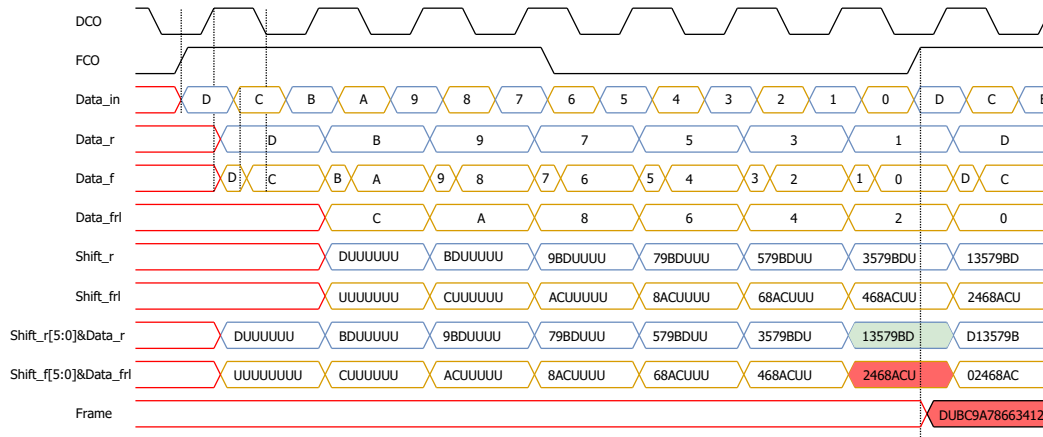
DCO

FCO

Data_in D C B A 9 8 7 6 5 4 3 2 1 0 D C E

Data_r D B 9 7 5 3 1 D

Data_f D C B A 9 8 7 6 5 4 3 2 1 0 D C

Data_frl C A 8 6 4 2 0

Shift_r DUUUUUU BDUUUUU 9BDUUUU 79BDUUU 579BDUU 3579BDU 13579BD

Shift_frl UUUUUUU CUUUUUU ACUUUUU 8ACUUUU 68ACUUU 468ACUU 2468ACU

Shift_r[5:0]&Data_r DUUUUUU BDUUUUU 9BDUUUU 79BDUUU 579BDUU 3579BDU 13579BD D13579B

Shift_f[5:0]&Data_frl UUUUUUUU CUUUUUU ACUUUUU 8ACUUUU 68ACUUU 468ACUU 2468ACU 02468AC

Frame DUBC9A78663412